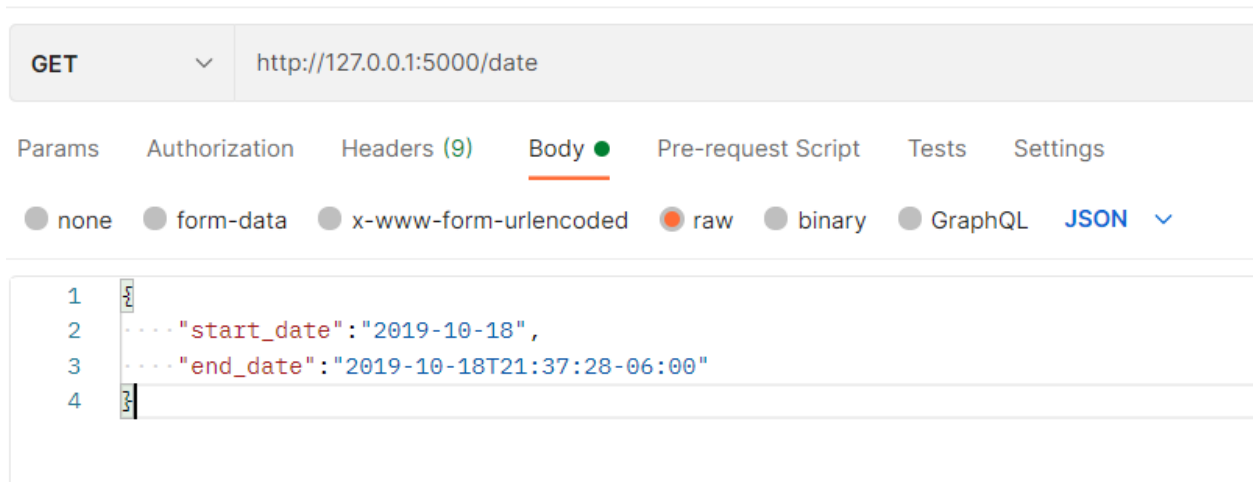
GET http://127.0.0.1:5000/date

Params Authorization Headers (9) Body Pre-request Script Tests Settings

none form-data x-www-form-urlencoded raw binary GraphQL JSON

1 {
2 "start_date":"2019-10-18",
3 "end_date":"2019-10-18T21:37:28-06:00"
4 }